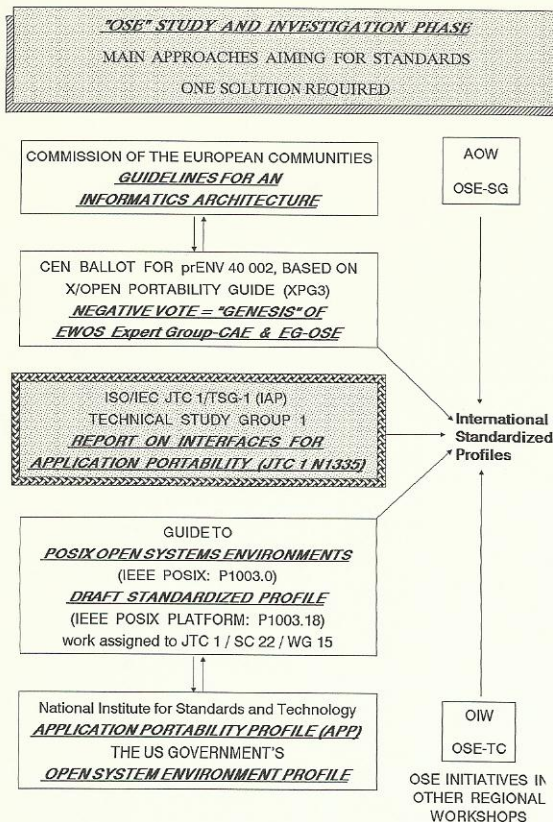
"OSE" STUDY AND INVESTIGATION PHASE

MAIN APPROACHES AIMING FOR STANDARDS

ONE SOLUTION REQUIRED

COMMISSION OF THE EUROPEAN COMMUNITIES
GUIDELINES FOR AN INFORMATICS ARCHITECTURE

AOW
OSE-SG

CEN BALLOT FOR prENV 40 002, BASED ON X/OPEN PORTABILITY GUIDE (XPG3)
NEGATIVE VOTE = "GENESIS" OF EWOS Expert Group-CAE & EG-OSE

ISO/IEC JTC 1/TSG-1 (IAP)
TECHNICAL STUDY GROUP 1
REPORT ON INTERFACES FOR APPLICATION PORTABILITY (JTC 1 N1335)

International Standardized Profiles

GUIDE TO
POSIX OPEN SYSTEMS ENVIRONMENTS
(IEEE POSIX: P1003.0)
DRAFT STANDARDIZED PROFILE
(IEEE POSIX PLATFORM: P1003.18)
work assigned to JTC 1 / SC 22 / WG 15

National Institute for Standards and Technology
APPLICATION PORTABILITY PROFILE (APP)
THE US GOVERNMENT'S
OPEN SYSTEM ENVIRONMENT PROFILE

OIW
OSE-TC

OSE INITIATIVES IN OTHER REGIONAL WORKSHOPS